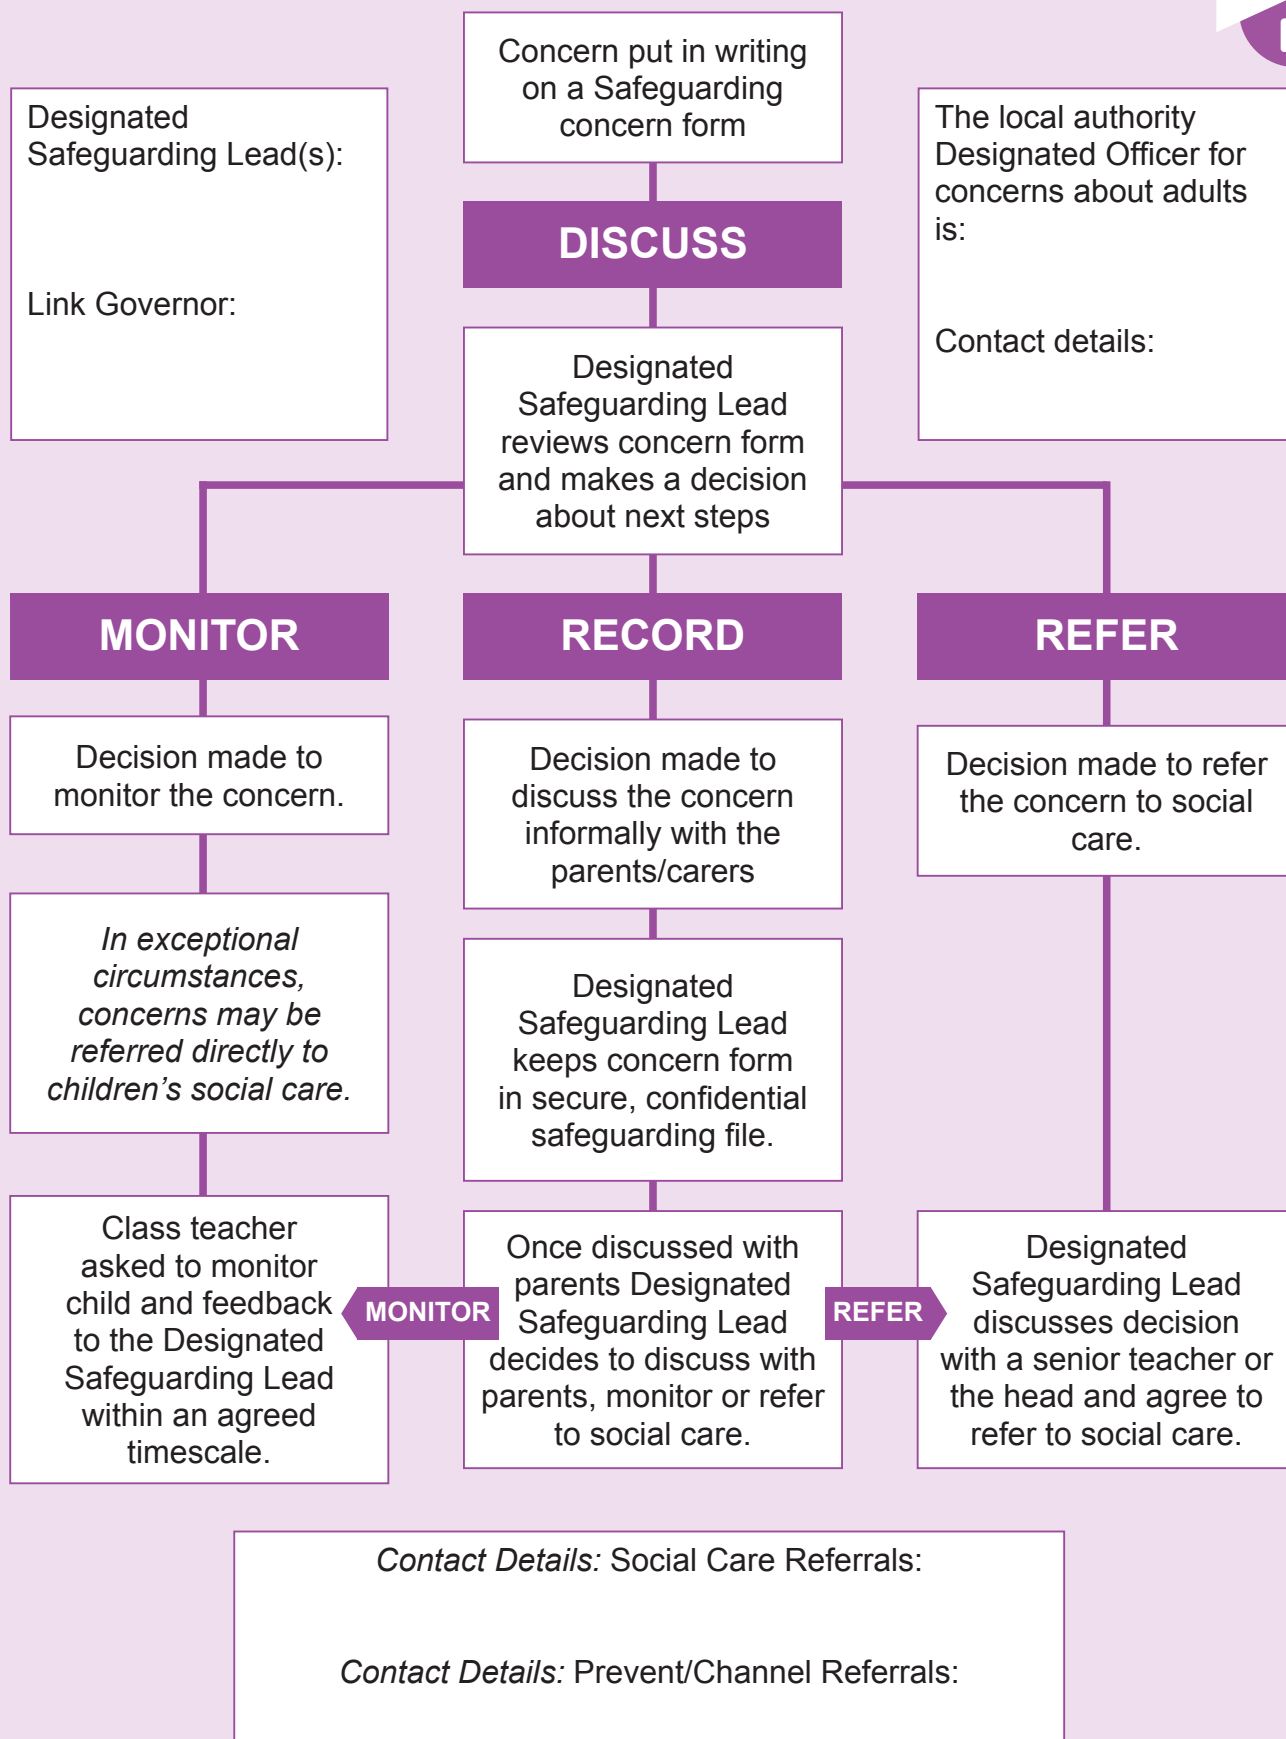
Designated Safeguarding Lead(s):

Link Governor:

Concern put in writing on a Safeguarding concern form

DISCUSS

Designated Safeguarding Lead reviews concern form and makes a decision about next steps

The local authority Designated Officer for concerns about adults is:

Contact details:

MONITOR

RECORD

REFER

Decision made to monitor the concern.

In exceptional circumstances, concerns may be referred directly to children's social care.

Class teacher asked to monitor child and feedback to the Designated Safeguarding Lead within an agreed timescale.

Decision made to discuss the concern informally with the parents/carers

Designated Safeguarding Lead keeps concern form in secure, confidential safeguarding file.

MONITOR

Once discussed with parents Designated Safeguarding Lead decides to discuss with parents, monitor or refer to social care.

REFER

Decision made to refer the concern to social care.

Designated Safeguarding Lead discusses decision with a senior teacher or the head and agree to refer to social care.

Contact Details: Social Care Referrals:

Contact Details: Prevent/Channel Referrals: